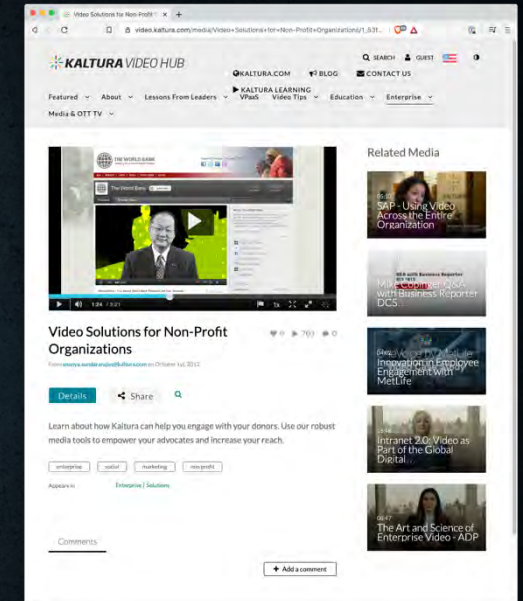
Video Solutions for Non-Profit ×

video.kaltura.com/media/Video+Solutions+for+Non-Profit+Organizations/1_631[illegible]

KALTURA VIDEO HUB

SEARCH GUEST

KALTURA.COM BLOG CONTACT US

Featured About Lessons From Leaders KALTURA LEARNING VPaaS Video Tips Education Enterprise

Media & OTT TV

THE WORLD BANK

The World Bank

1:24 / 3:21

Video Solutions for Non-Profit Organizations

0 703 0

From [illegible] on October 1st, 2013

Details Share

Learn about how Kaltura can help you engage with your donors. Use our robust media tools to empower your advocates and increase your reach.

enterprise social marketing non-profit

Appears in Enterprise | Solutions

Comments

+ Add a comment

Related Media

SAP - Using Video Across the Entire Organization

Mike Copinger Q&A with Business Reporter DCS

Driving by MetLife Innovation in Employee Engagement with MetLife

Intranet 2.0: Video as Part of the Global Digital...

The Art and Science of Enterprise Video - ADP